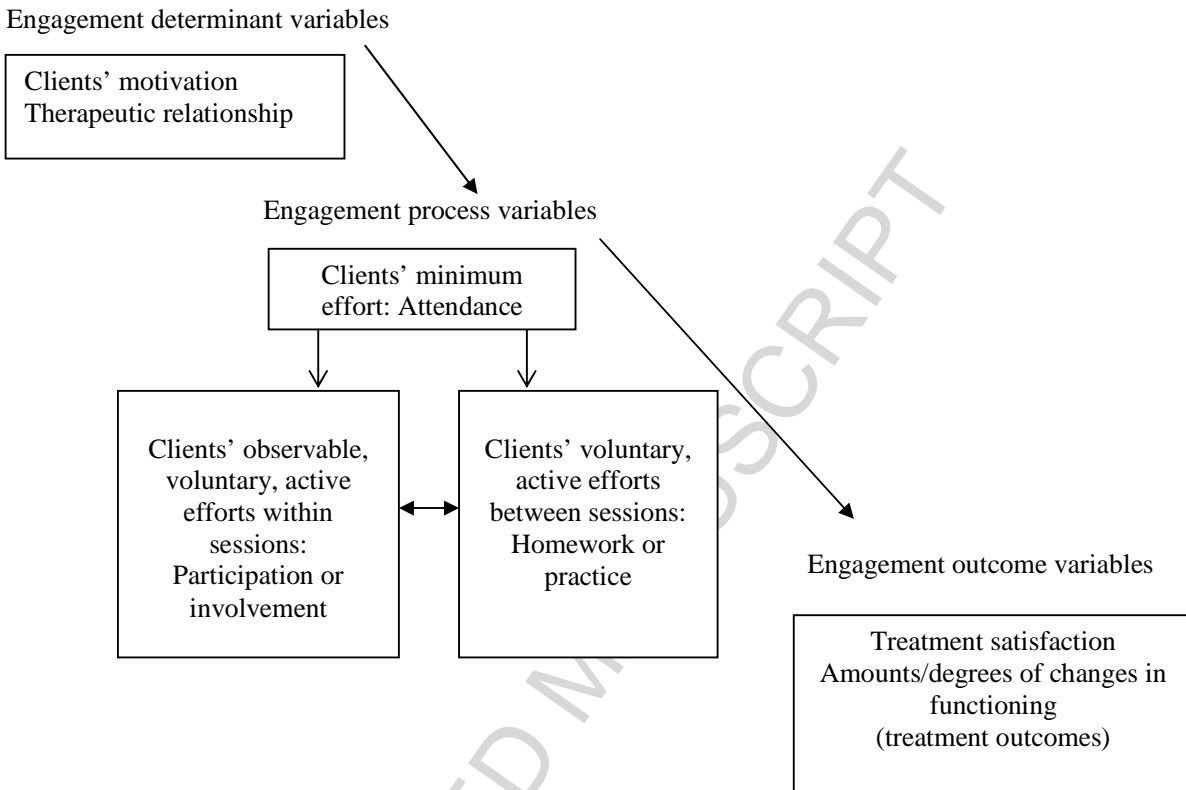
Engagement determinant variables

Clients' motivation
Therapeutic relationship

Engagement process variables

Clients' minimum effort: Attendance

Clients' observable, voluntary, active efforts within sessions: Participation or involvement

Clients' voluntary, active efforts between sessions: Homework or practice

Engagement outcome variables

Treatment satisfaction
Amounts/degrees of changes in functioning
(treatment outcomes)

ACCEPTED MANUSCRIPT